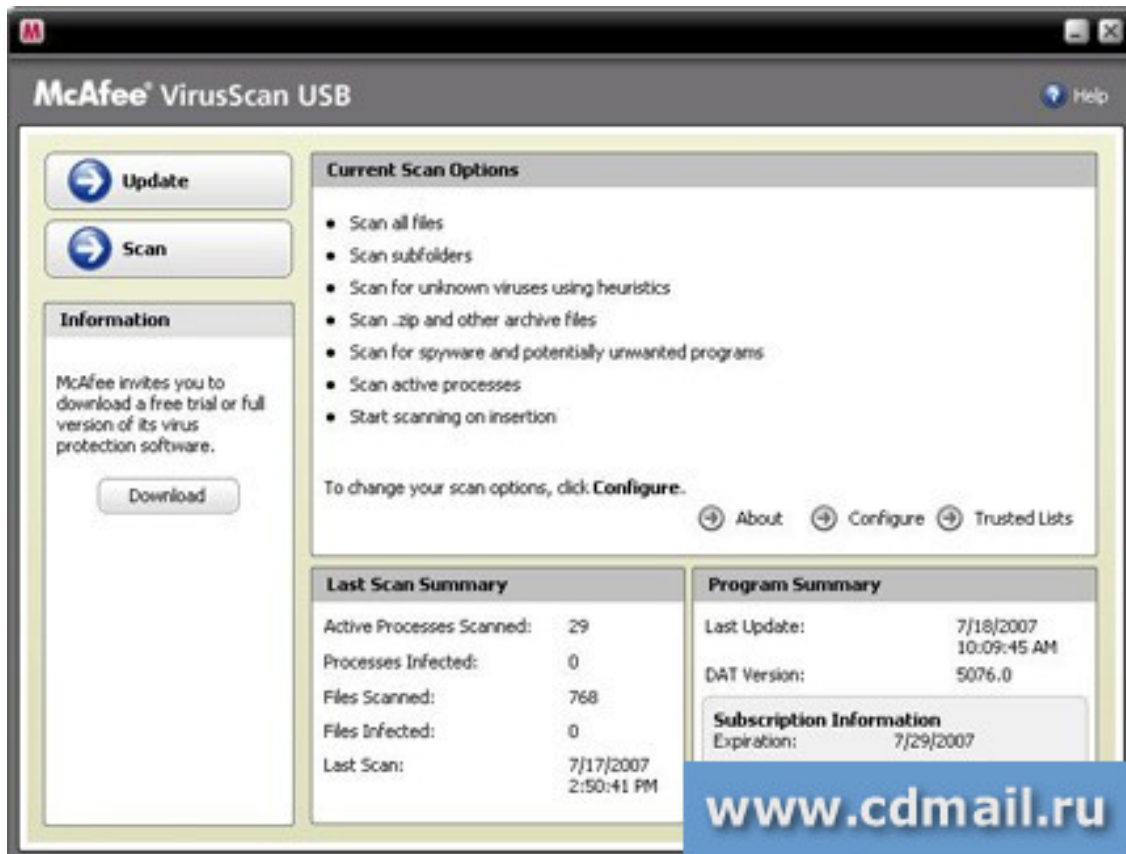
M

McAfee® VirusScan USB

Help

Update

Scan

Information

McAfee invites you to download a free trial or full version of its virus protection software.

Download

Current Scan Options

- Scan all files
- Scan subfolders
- Scan for unknown viruses using heuristics
- Scan .zip and other archive files
- Scan for spyware and potentially unwanted programs
- Scan active processes
- Start scanning on insertion

To change your scan options, click **Configure**.

About Configure Trusted Lists

Last Scan Summary

| | |
|---|---|
| Active Processes Scanned: | 29 |
| Processes Infected: | 0 |
| Files Scanned: | 768 |
| Files Infected: | 0 |
| Last Scan: | 7/17/2007 2:50:41 PM |

Program Summary

| | |
|---|---|
| Last Update: | 7/18/2007 10:09:45 AM |
| DAT Version: | 5076.0 |

Subscription Information
Expiration: 7/29/2007

www.cdmail.ru